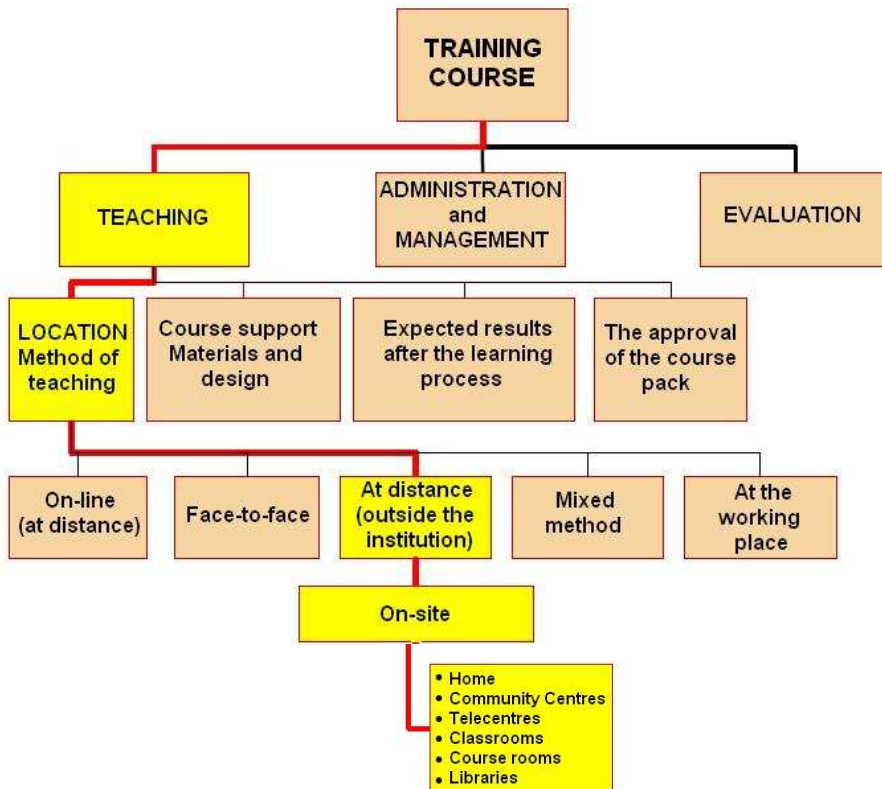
TRAINING COURSE

TEACHING

ADMINISTRATION and MANAGEMENT

EVALUATION

LOCATION Method of teaching

Course support Materials and design

Expected results after the learning process

The approval of the course pack

On-line (at distance)

Face-to-face

At distance (outside the institution)

Mixed method

At the working place

On-site

• Home
• Community Centres
• Telecentres
• Classrooms
• Course rooms
• Libraries